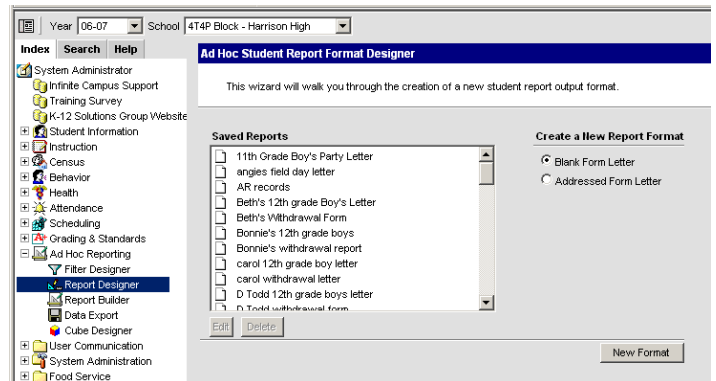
Year 06-07 School 4T4P Block - Harrison High

Index Search Help

System Administrator
Infinite Campus Support
Training Survey
K-12 Solutions Group Website
Student Information
Instruction
Census
Behavior
Health
Attendance
Scheduling
Grading & Standards
Ad Hoc Reporting
Filter Designer
Report Designer
Report Builder
Data Export
Cube Designer
User Communication
System Administration
Food Service

Ad Hoc Student Report Format Designer

This wizard will walk you through the creation of a new student report output format.

Saved Reports
11th Grade Boy's Party Letter
angies field day letter
AR records
Beth's 12th grade Boy's Letter
Beth's Withdrawal Form
Bonnie's 12th grade boys
Bonnie's withdrawal report
carol 12th grade boy letter
carol withdrawal letter
D Todd 12th grade boys letter
D Todd withdrawal form

Edit Delete

Create a New Report Format
Blank Form Letter
Addressed Form Letter

New Format